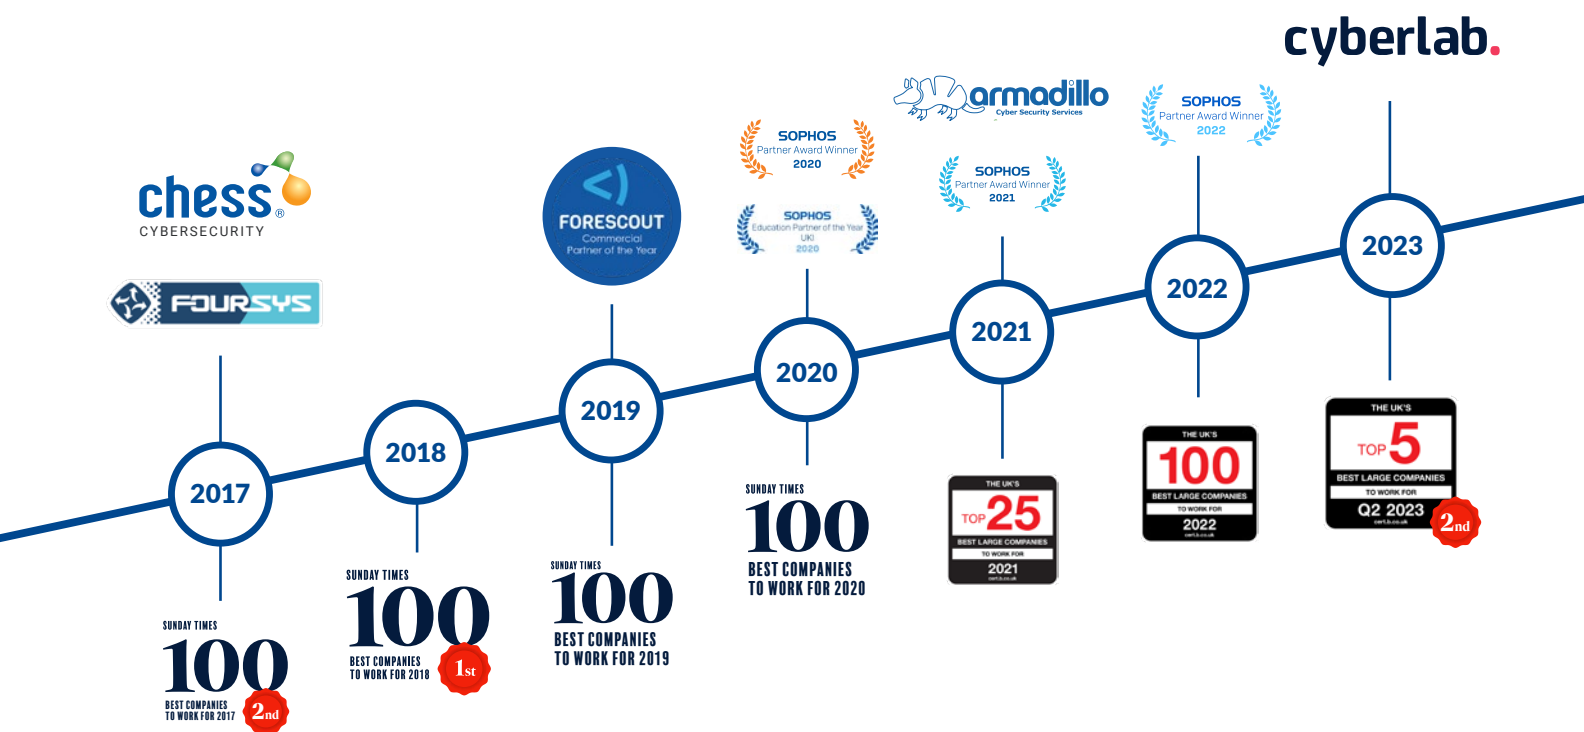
cyberlab.

chess® CYBERSECURITY

FOURSYS

FORESCOUT Commercial Partner of the Year

SOPHOS Partner Award Winner 2020

SOPHOS Education Partner of the Year UKI 2020

armadillo Cyber Security Services

SOPHOS Partner Award Winner 2021

SOPHOS Partner Award Winner 2022

2017

2018

2019

2020

2021

2022

2023

SUNDAY TIMES 100 BEST COMPANIES TO WORK FOR 2017 2nd

SUNDAY TIMES 100 BEST COMPANIES TO WORK FOR 2018 1st

SUNDAY TIMES 100 BEST COMPANIES TO WORK FOR 2019

SUNDAY TIMES 100 BEST COMPANIES TO WORK FOR 2020

THE UK'S TOP 25 BEST LARGE COMPANIES TO WORK FOR 2021

THE UK'S 100 BEST LARGE COMPANIES TO WORK FOR 2022

THE UK'S TOP 5 BEST LARGE COMPANIES TO WORK FOR Q2 2023 2nd